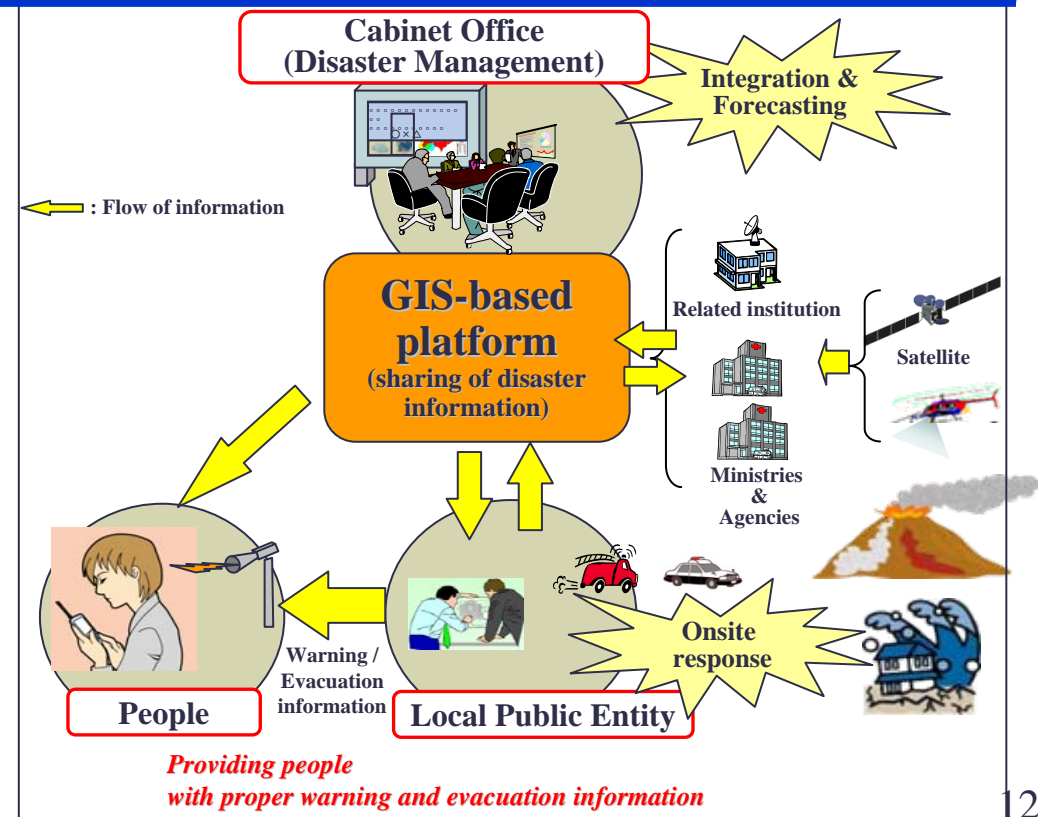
Cabinet Office
(Disaster Management)

Integration & Forecasting

: Flow of information

GIS-based platform
(sharing of disaster information)

Related institution

Satellite

Ministries & Agencies

Onsite response

Warning / Evacuation information

People

Local Public Entity

Providing people with proper warning and evacuation information

12